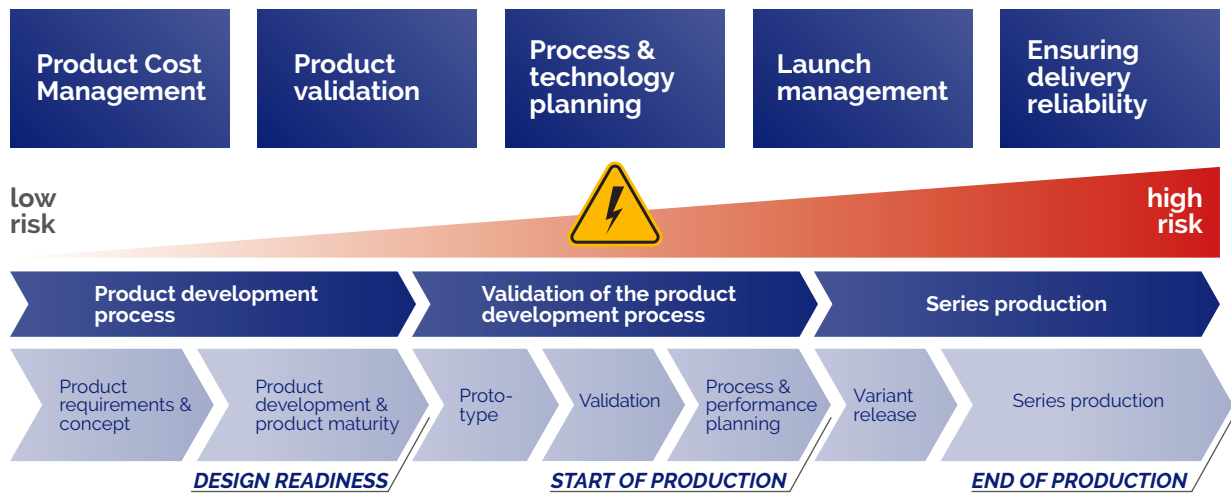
Product Cost Management

Product validation

Process & technology planning

Launch management

Ensuring delivery reliability

low risk

high risk

Product development process

Validation of the product development process

Series production

Product requirements & concept

Product development & product maturity

Prototype

Validation

Process & performance planning

Variant release

Series production

DESIGN READINESS

START OF PRODUCTION

END OF PRODUCTION